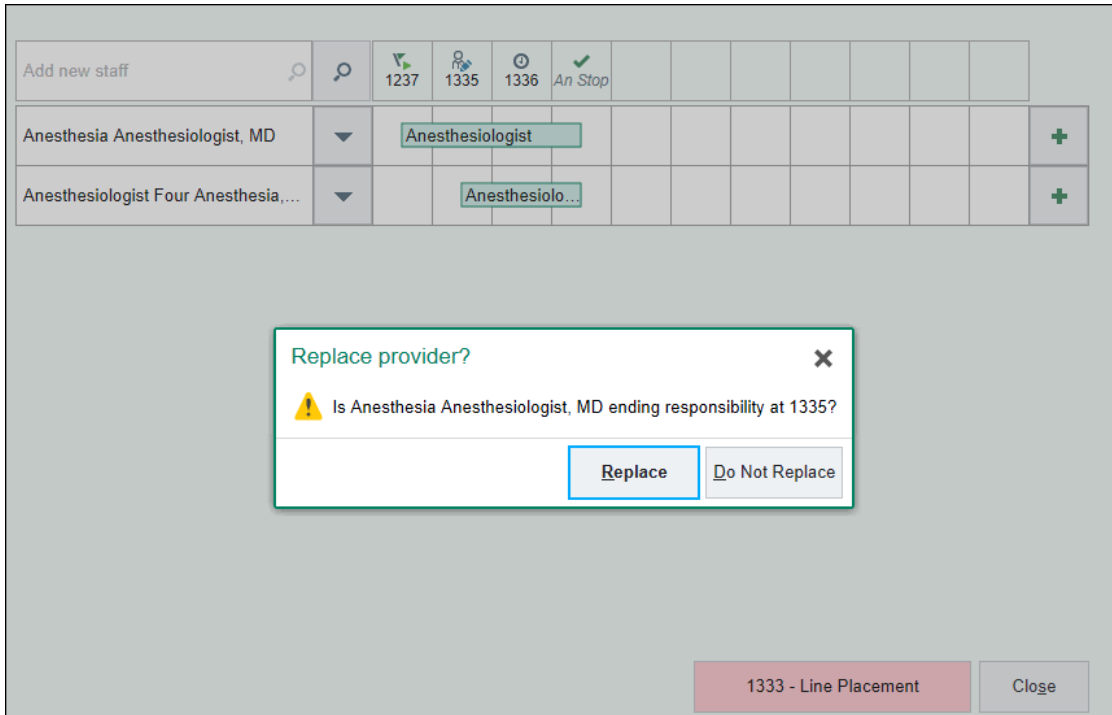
Add new staff

1237 1335 1336 An Stop

Anesthesia Anesthesiologist, MD
Anesthesiologist

Anesthesiologist Four Anesthesia,...
Anesthesiolo...

Replace provider?

Is Anesthesia Anesthesiologist, MD ending responsibility at 1335?

Replace
Do Not Replace

1333 - Line Placement
Close